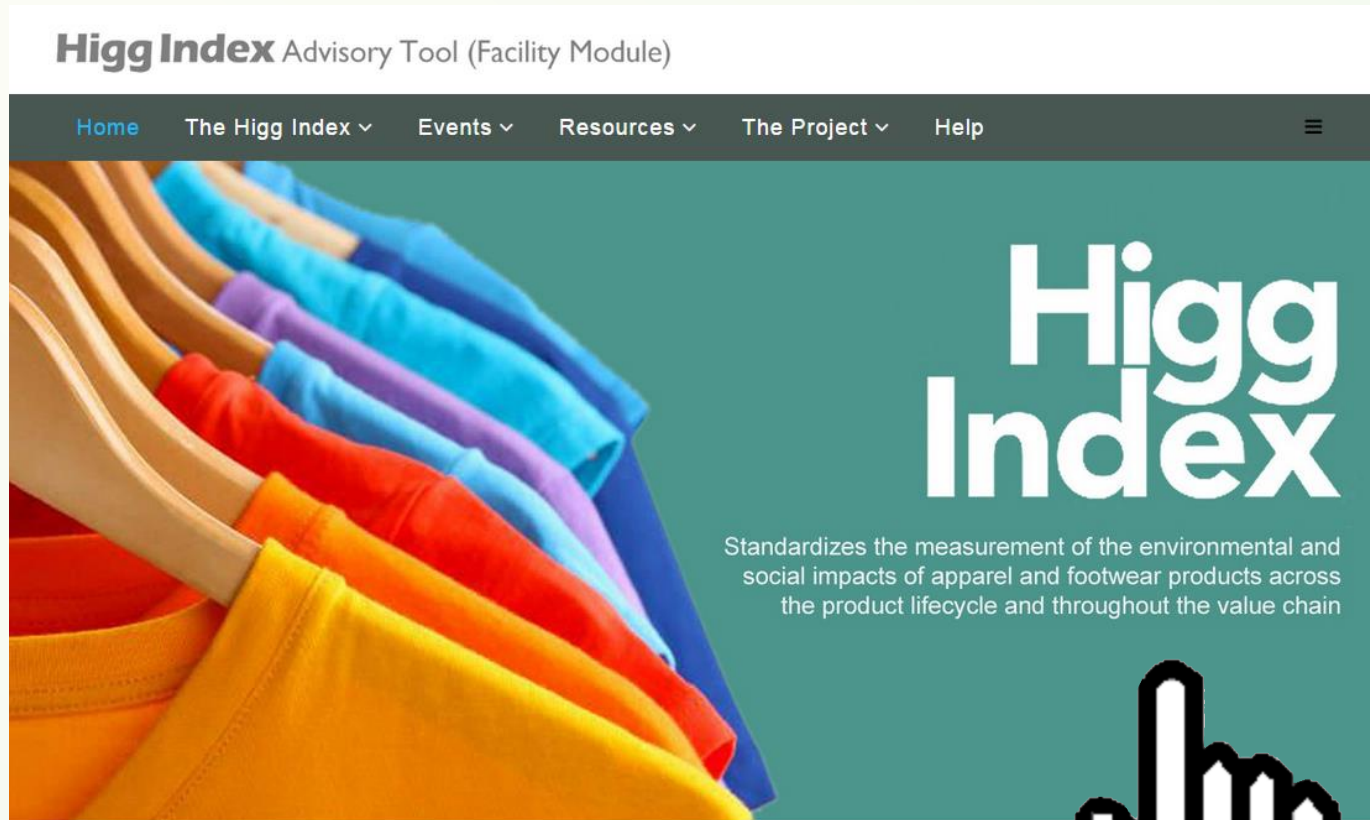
Higg Index Advisory Tool (Facility Module)

Home The Higg Index Events Resources The Project Help

Higg Index

Standardizes the measurement of the environmental and social impacts of apparel and footwear products across the product lifecycle and throughout the value chain